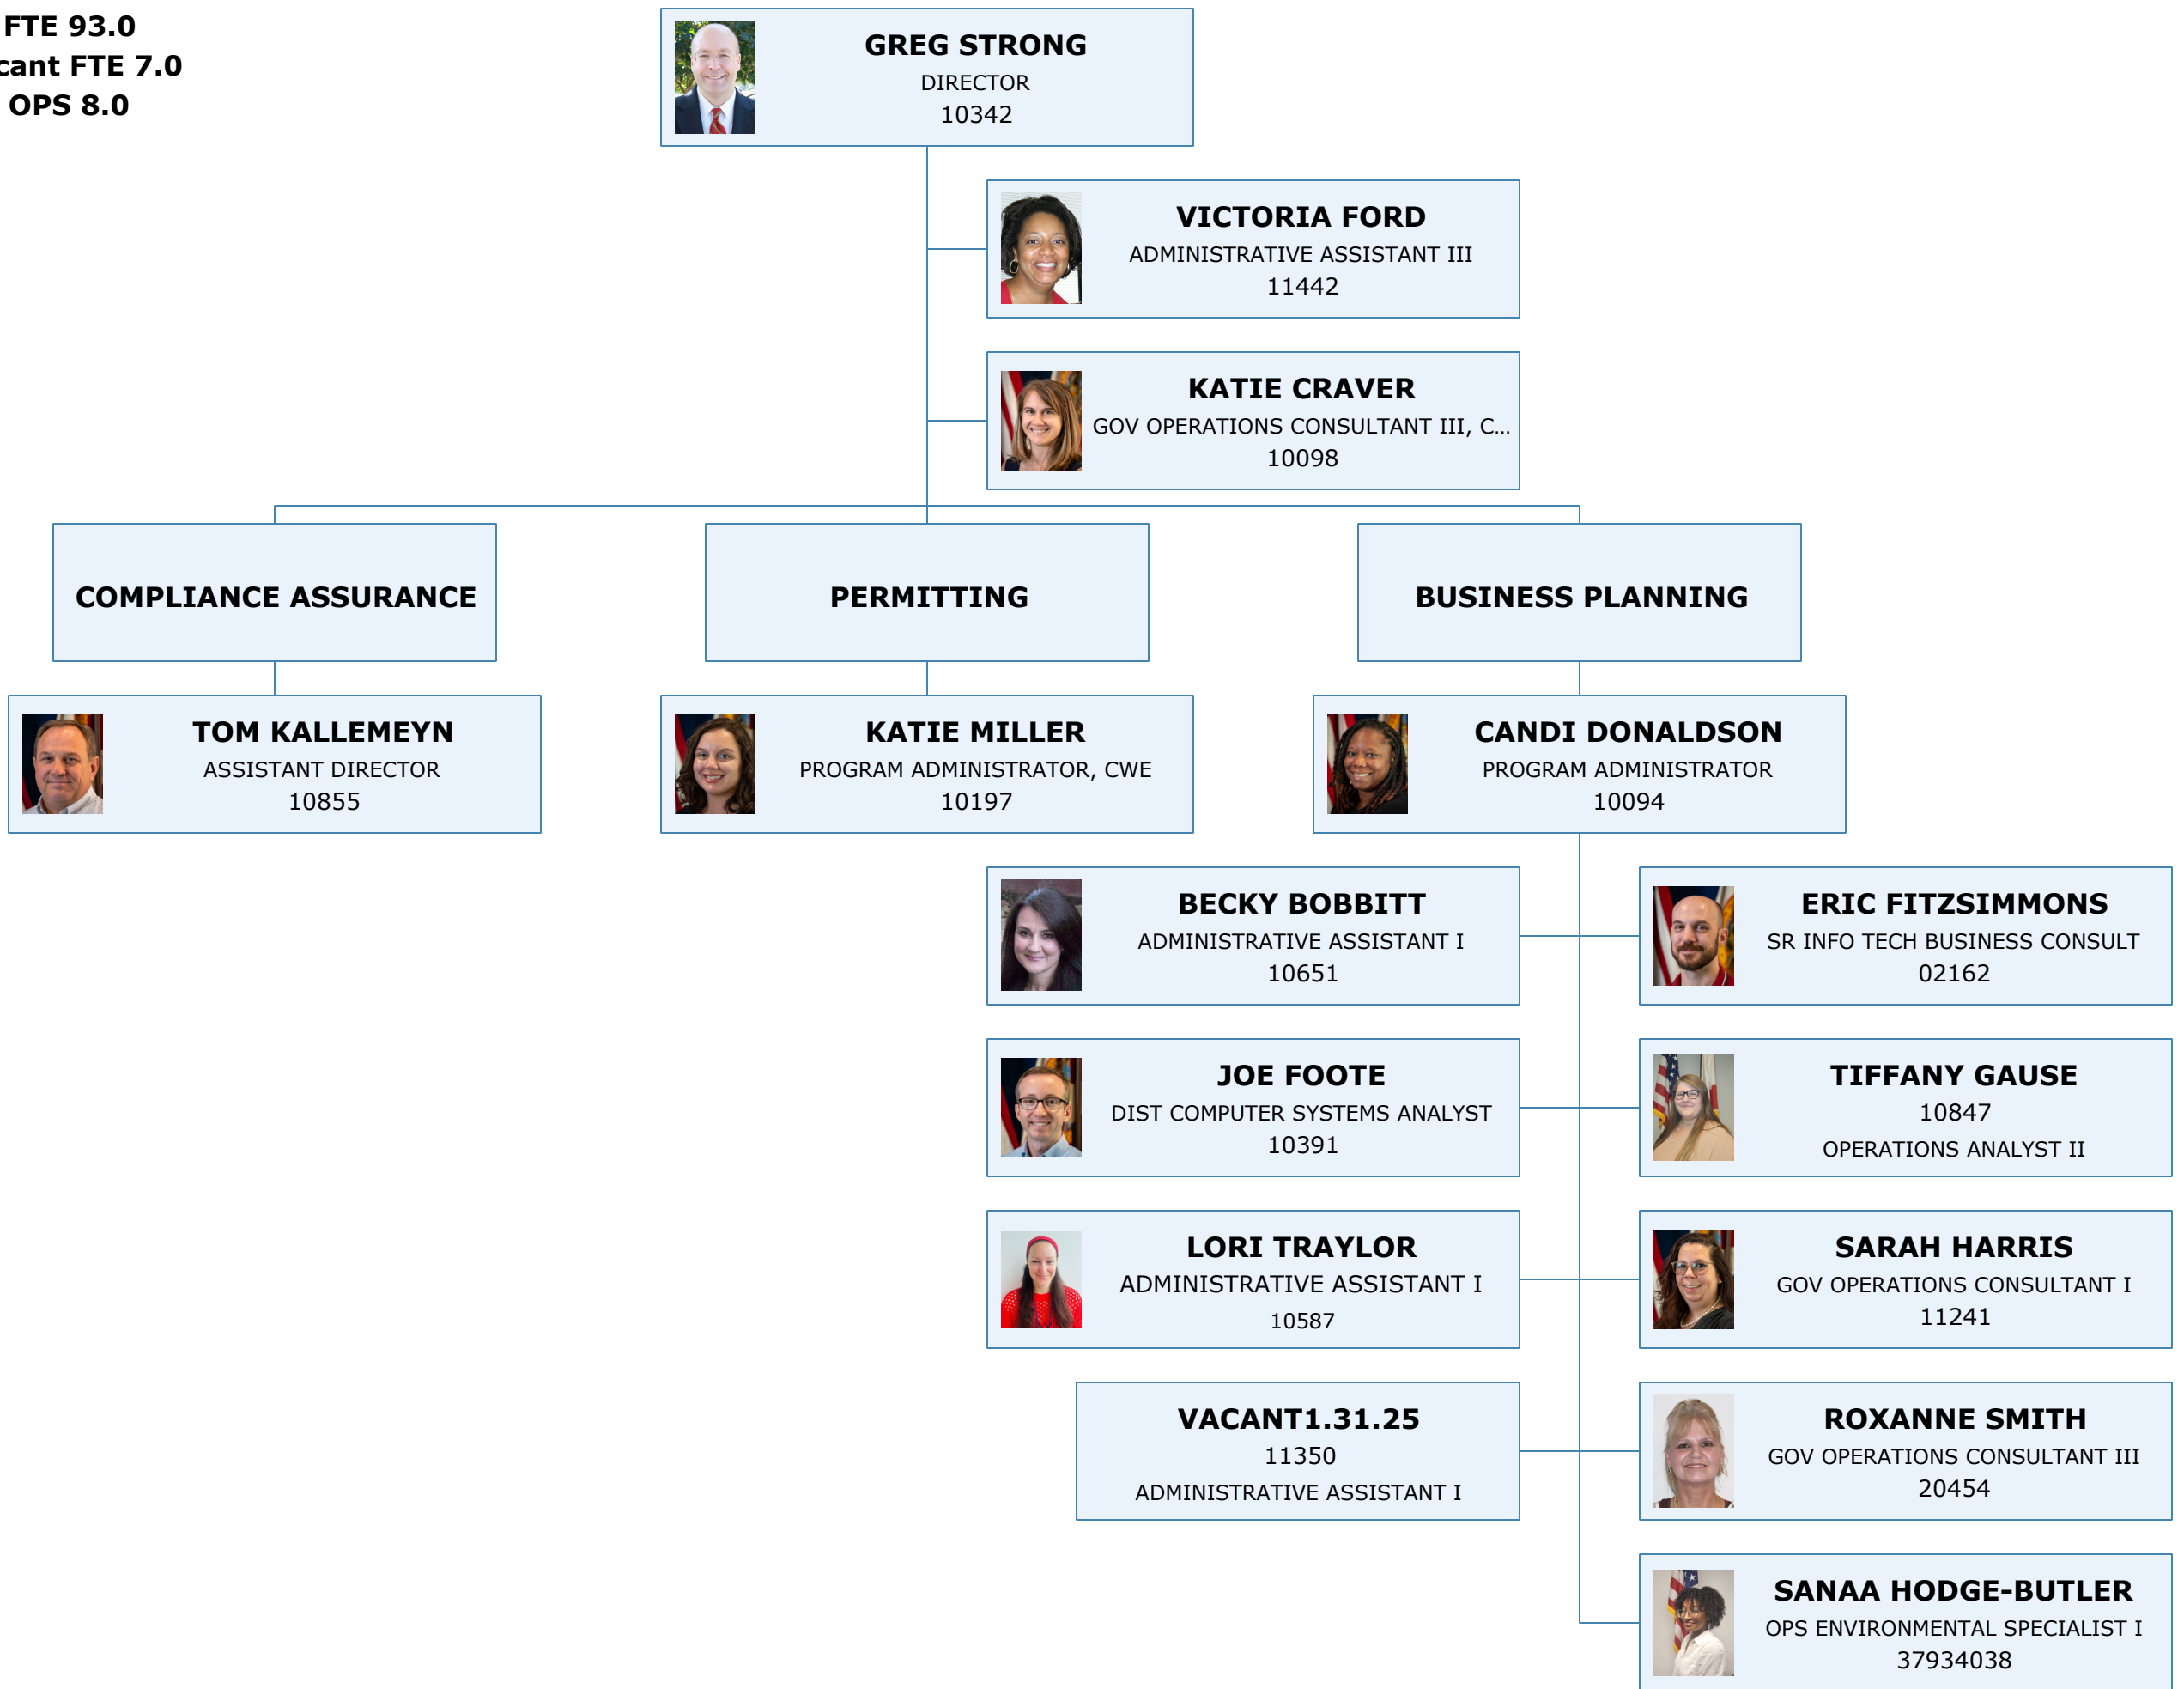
FTE 93.0
cant FTE 7.0
OPS 8.0

GREG STRONG
DIRECTOR
10342

VICTORIA FORD
ADMINISTRATIVE ASSISTANT III
11442

KATIE CRAVER
GOV OPERATIONS CONSULTANT III, C...
10098

COMPLIANCE ASSURANCE

PERMITTING

BUSINESS PLANNING

TOM KALLEMEYN
ASSISTANT DIRECTOR
10855

KATIE MILLER
PROGRAM ADMINISTRATOR, CWE
10197

CANDI DONALDSON
PROGRAM ADMINISTRATOR
10094

BECKY BOBBITT
ADMINISTRATIVE ASSISTANT I
10651

ERIC FITZSIMMONS
SR INFO TECH BUSINESS CONSULT
02162

JOE FOOTE
DIST COMPUTER SYSTEMS ANALYST
10391

TIFFANY GAUSE
10847
OPERATIONS ANALYST II

LORI TRAYLOR
ADMINISTRATIVE ASSISTANT I
10587

SARAH HARRIS
GOV OPERATIONS CONSULTANT I
11241

VACANT1.31.25
11350
ADMINISTRATIVE ASSISTANT I

ROXANNE SMITH
GOV OPERATIONS CONSULTANT III
20454

SANAA HODGE-BUTLER
OPS ENVIRONMENTAL SPECIALIST I
37934038